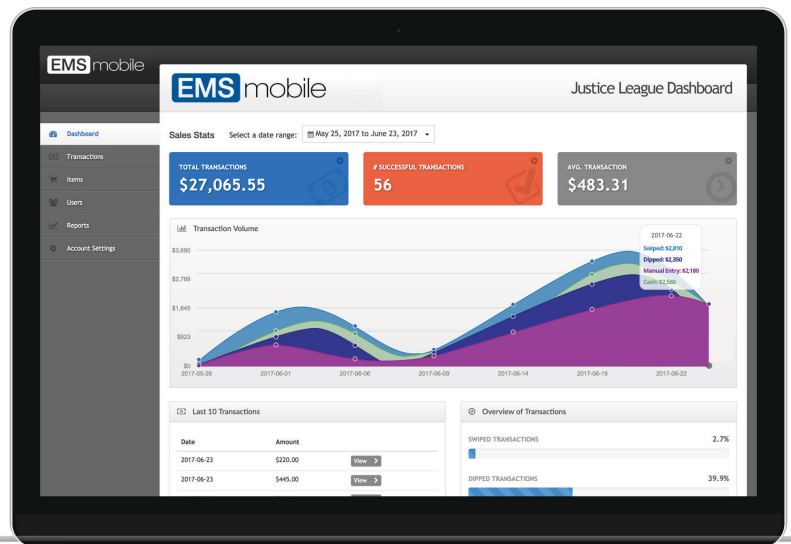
EMS mobile

Dashboard
Transactions
Items
Users
Reports
Account Settings

EMS mobile

Justice League Dashboard

Sales Stats Select a date range: May 25, 2017 to June 23, 2017

TOTAL TRANSACTIONS
$27,065.55

# SUCCESSFUL TRANSACTIONS
56

AVG. TRANSACTION
$483.31

Transaction Volume

2017-06-22
Swiped: $2,810
Dipped: $2,350
Manual Entry: $2,180
Cash: $2,560

$3,690
$2,768
$1,845
$923
$0

2017-05-26 2017-06-01 2017-06-06 2017-06-09 2017-06-14 2017-06-19 2017-06-22

Last 10 Transactions

| Date | Amount | |
|---|---|---|
| 2017-06-23 | $220.00 | View |
| 2017-06-23 | $445.00 | View |

Overview of Transactions

SWIPED TRANSACTIONS 2.7%

DIPPED TRANSACTIONS 39.9%